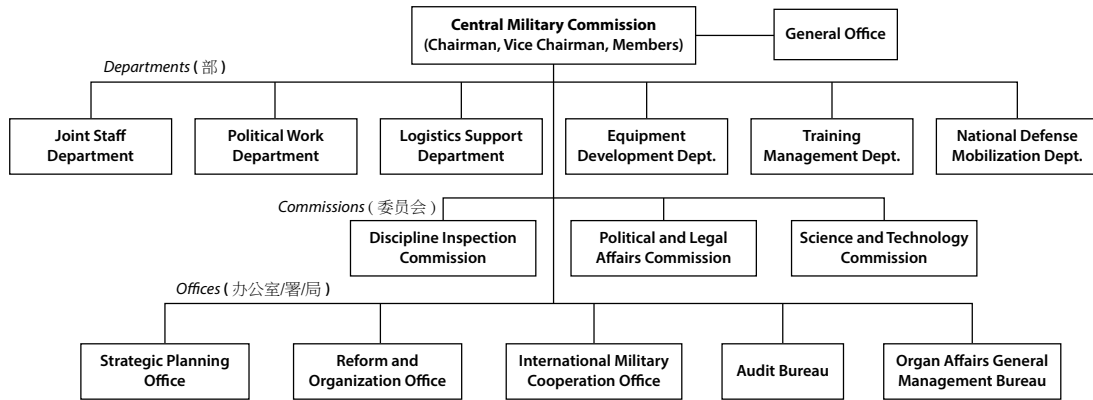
Central Military Commission
(Chairman, Vice Chairman, Members)

General Office

Departments ( 部 )

Joint Staff Department

Political Work Department

Logistics Support Department

Equipment Development Dept.

Training Management Dept.

National Defense Mobilization Dept.

Commissions ( 委员会 )

Discipline Inspection Commission

Political and Legal Affairs Commission

Science and Technology Commission

Offices ( 办公室/署/局 )

Strategic Planning Office

Reform and Organization Office

International Military Cooperation Office

Audit Bureau

Organ Affairs General Management Bureau